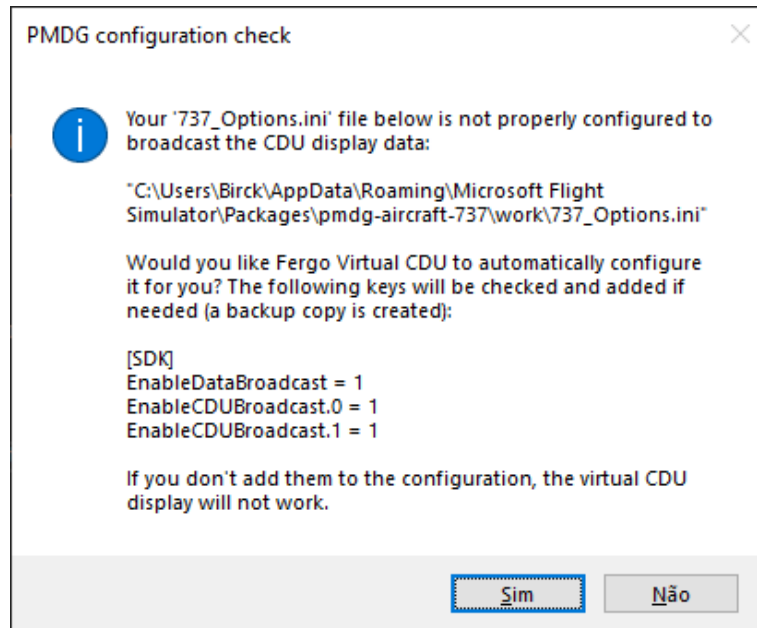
PMDG configuration check

Your '737_Options.ini' file below is not properly configured to broadcast the CDU display data:

"C:\Users\Birck\AppData\Roaming\Microsoft Flight Simulator\Packages\pmdg-aircraft-737\work\737_Options.ini"

Would you like Fergo Virtual CDU to automatically configure it for you? The following keys will be checked and added if needed (a backup copy is created):

[SDK]
EnableDataBroadcast = 1
EnableCDUBroadcast.0 = 1
EnableCDUBroadcast.1 = 1

If you don't add them to the configuration, the virtual CDU display will not work.

Sim

Não